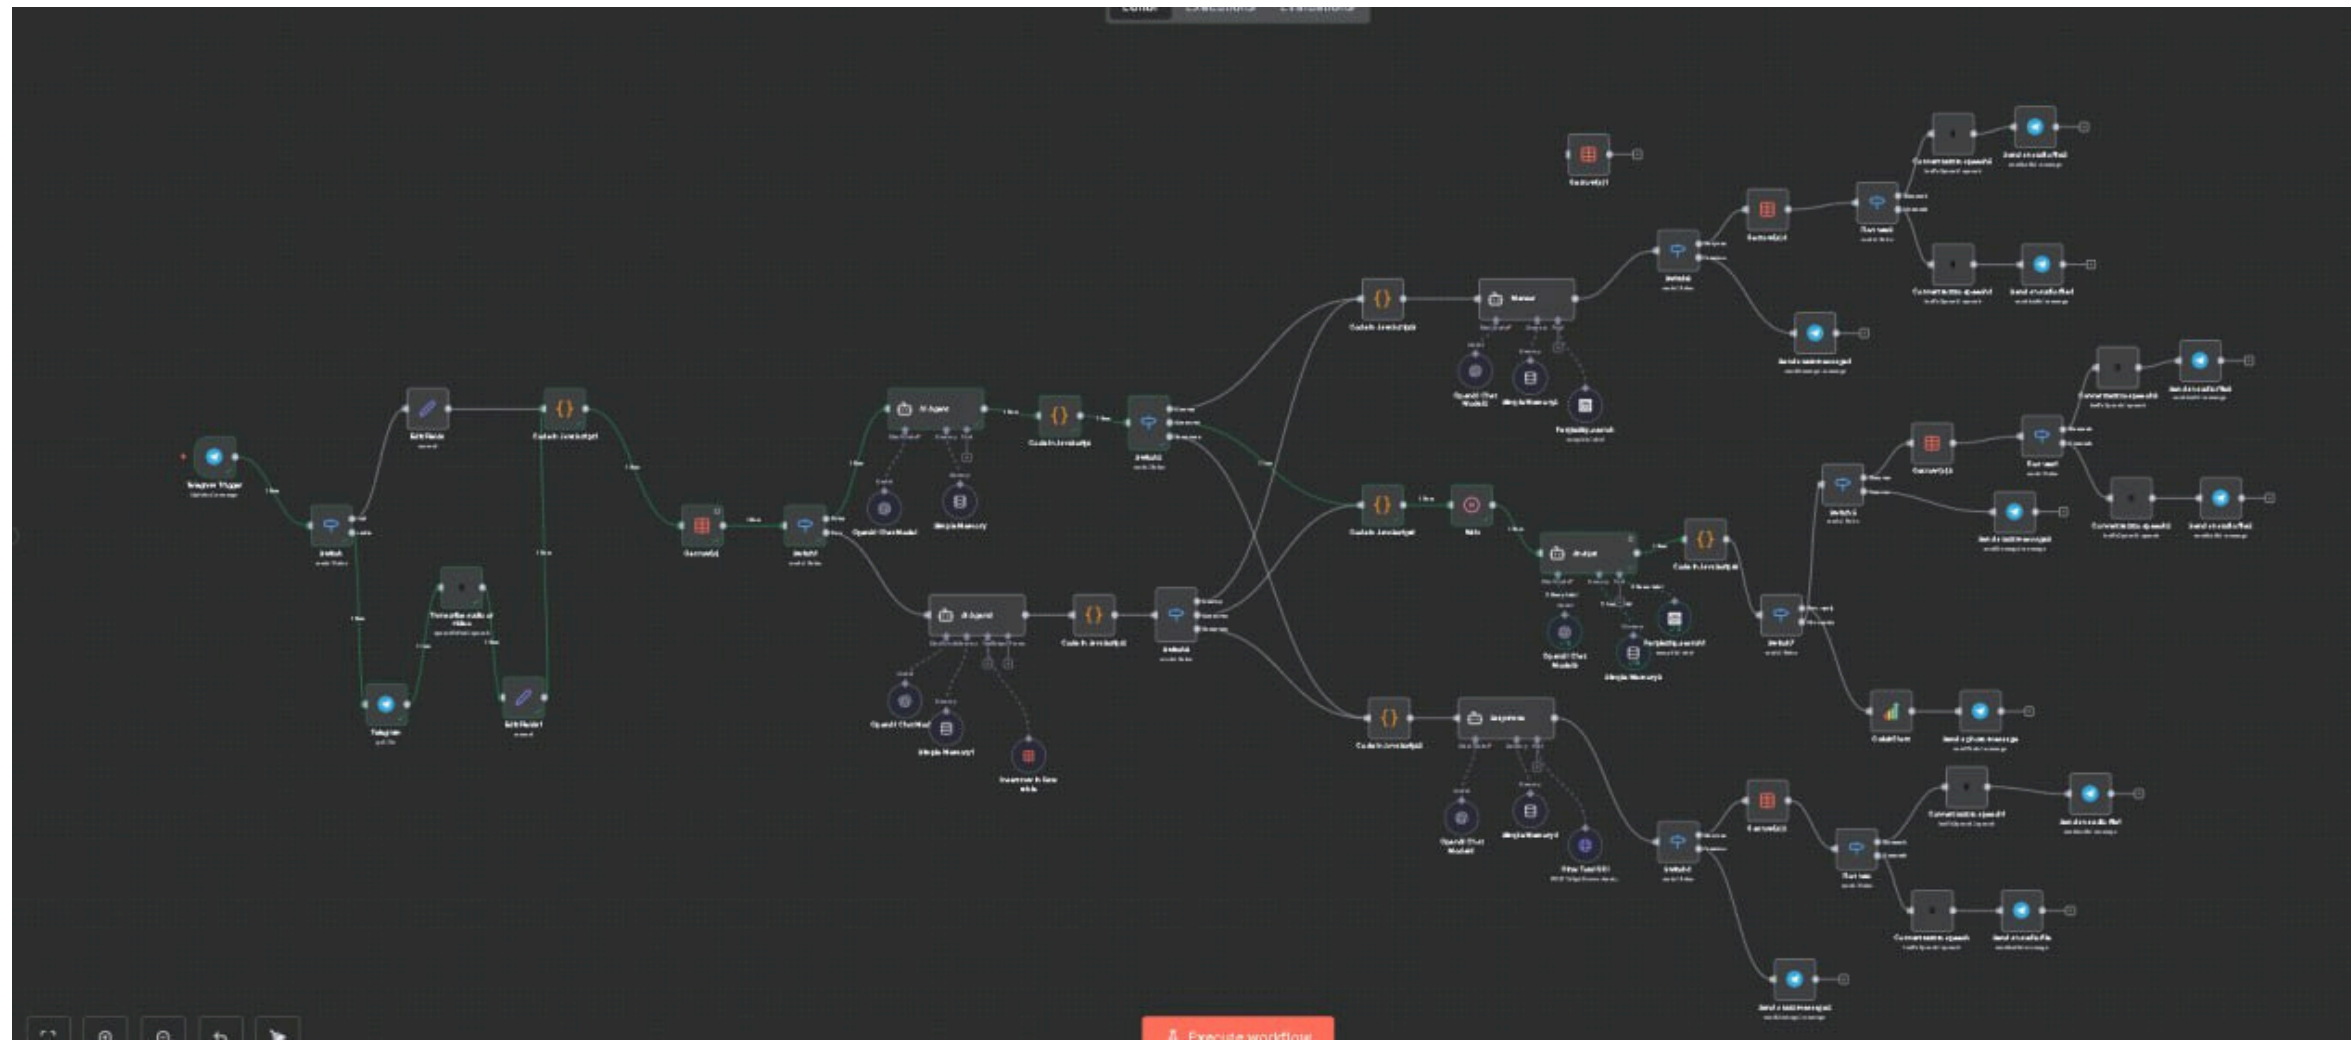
Editor Executions Evaluations

Telegram Trigger
Switch
Edit Fields
Code in JavaScript
Telegram
Transcribe audio or video
Edit Fields1
Google Sheets
Switch1
AI Agent
OpenAI Chat Model
Simple Memory
Code in JavaScript
Switch2
AI Agent
OpenAI Chat Model
Simple Memory1
Code in JavaScript
Switch3
Code in JavaScript
Manus
OpenAI Chat Model
Simple Memory
Perplexity
Code in JavaScript
Wait
Analyst
OpenAI Chat Model
Simple Memory
Perplexity
Code in JavaScript
Switch
Switch
Code in JavaScript
OpenAI Chat Model
Simple Memory
Send a text message
Send a photo message
Convert text to speech
Send an audio file
Send a text message
Execute workflow